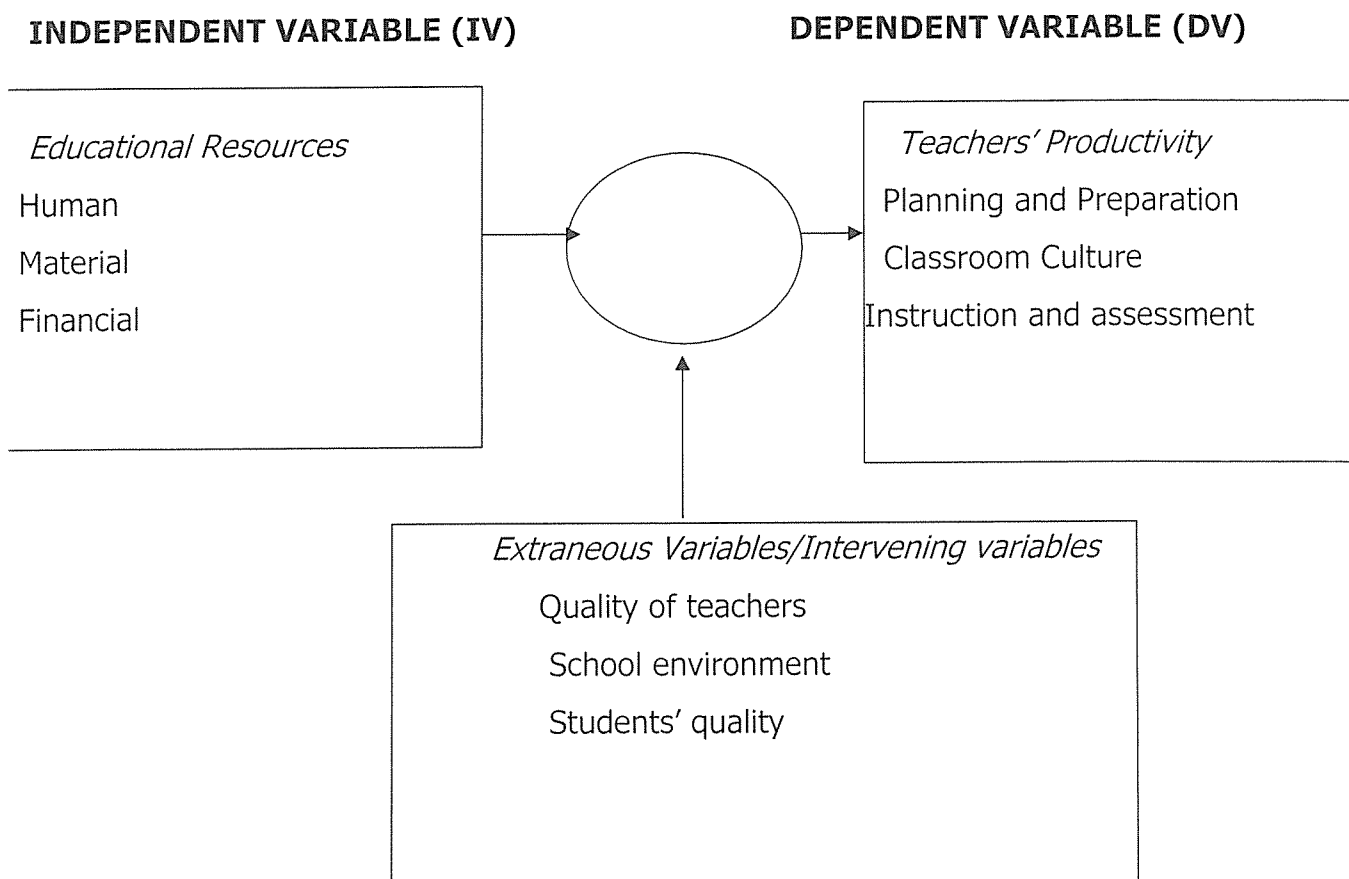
INDEPENDENT VARIABLE (IV)

DEPENDENT VARIABLE (DV)

Educational Resources
Human
Material
Financial

Teachers' Productivity
Planning and Preparation
Classroom Culture
Instruction and assessment

Extraneous Variables/Intervening variables
Quality of teachers
School environment
Students' quality